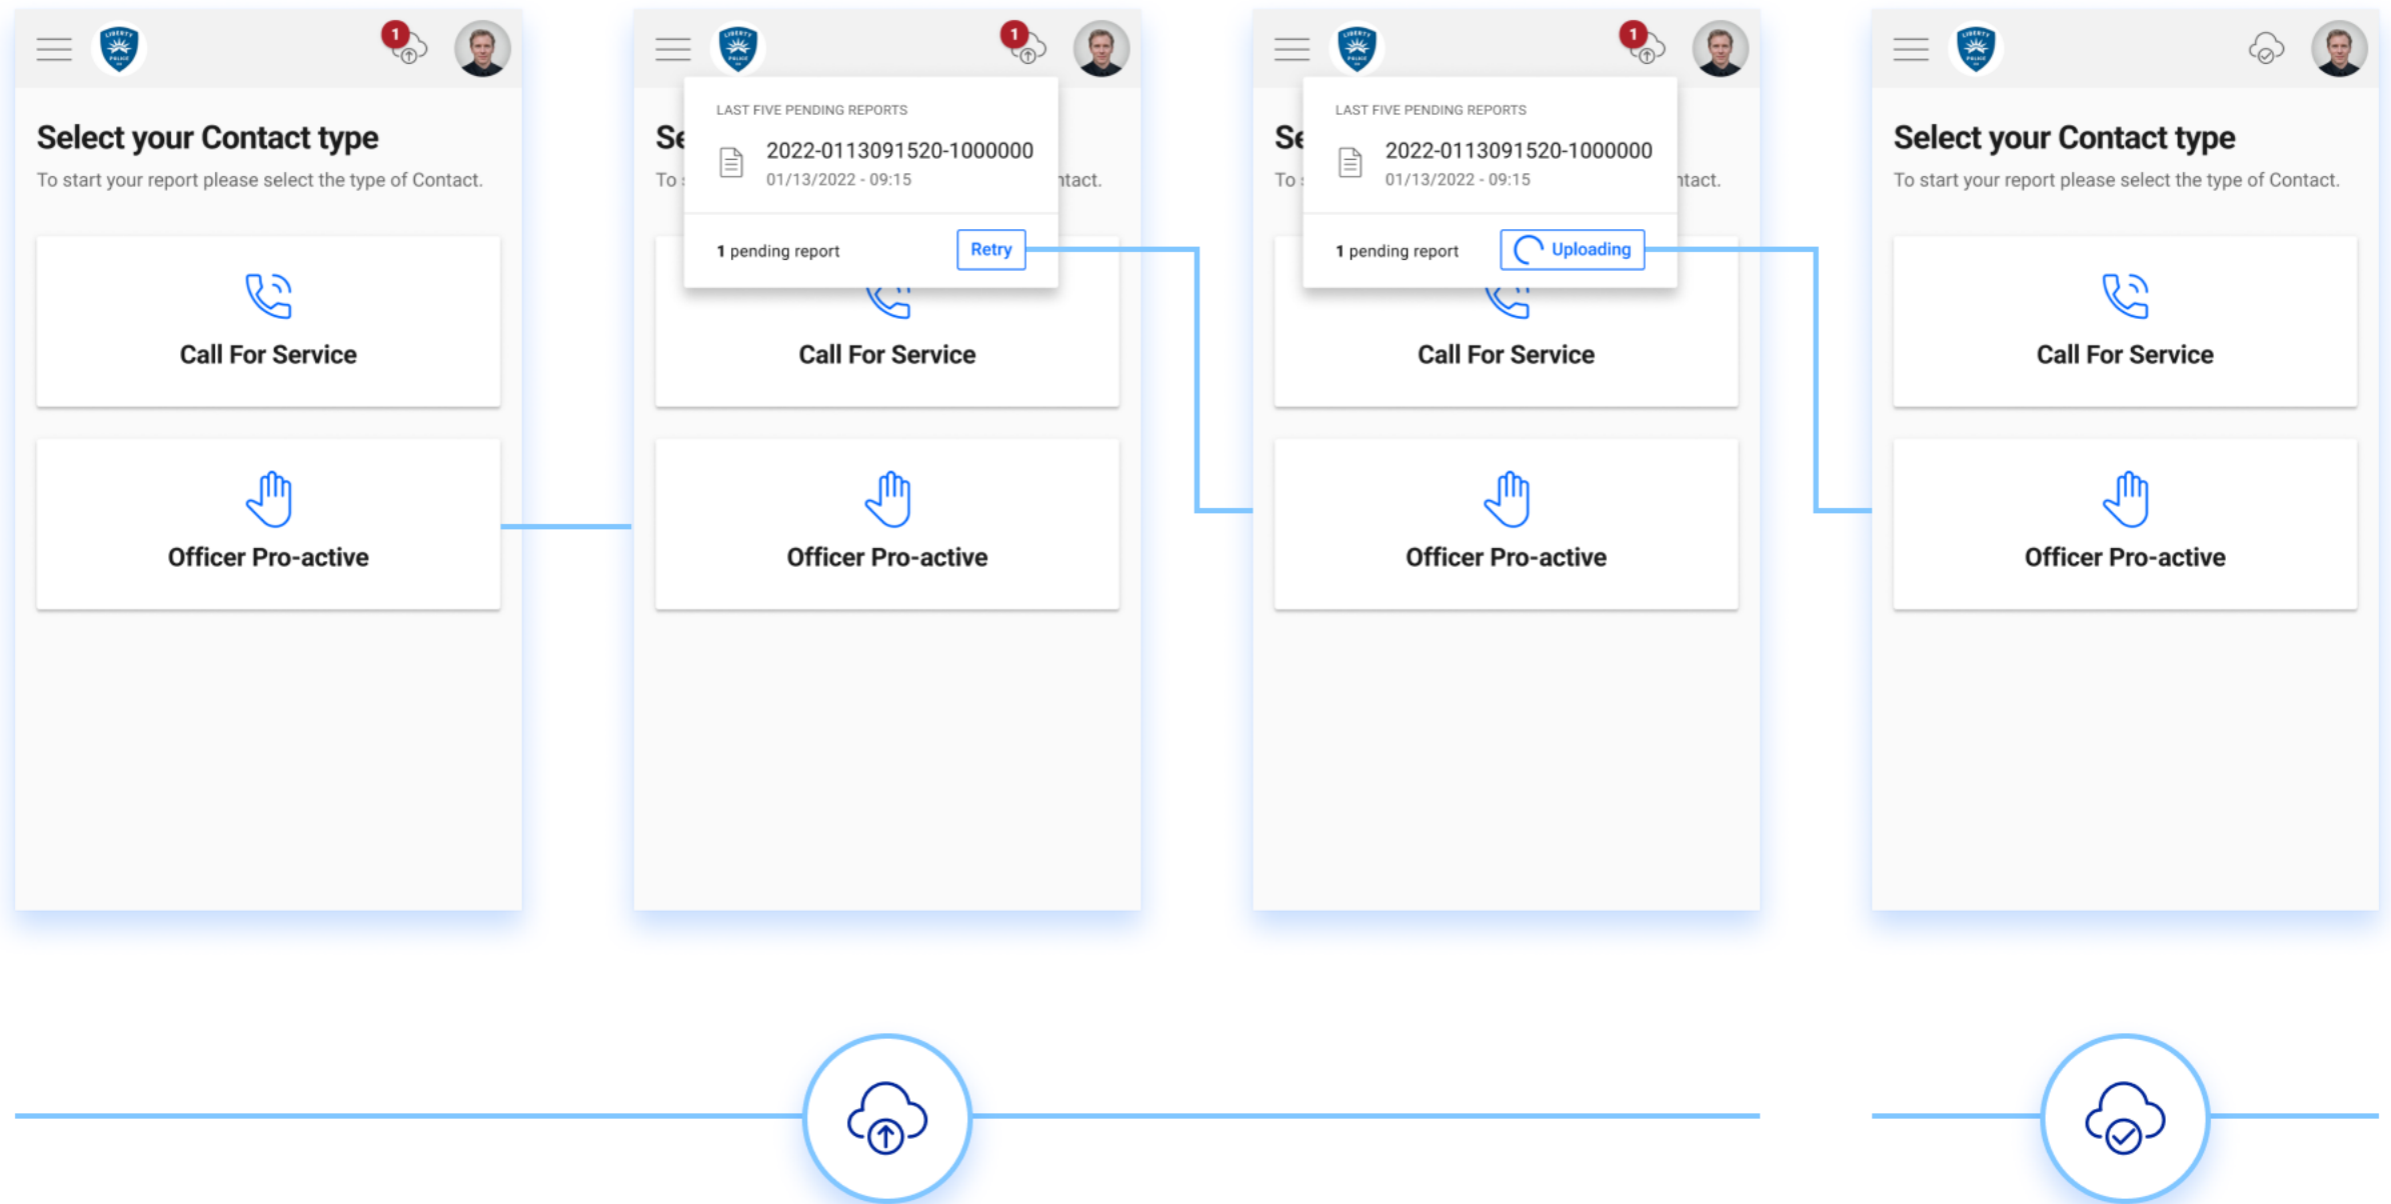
1

Select your Contact type

To start your report please select the type of Contact.

Call For Service

Officer Pro-active

1

LAST FIVE PENDING REPORTS

2022-0113091520-1000000
01/13/2022 - 09:15

1 pending report

Retry

Se

To

ntact.

Call For Service

Officer Pro-active

1

LAST FIVE PENDING REPORTS

2022-0113091520-1000000
01/13/2022 - 09:15

1 pending report

Uploading

Se

To

ntact.

Call For Service

Officer Pro-active

Select your Contact type

To start your report please select the type of Contact.

Call For Service

Officer Pro-active